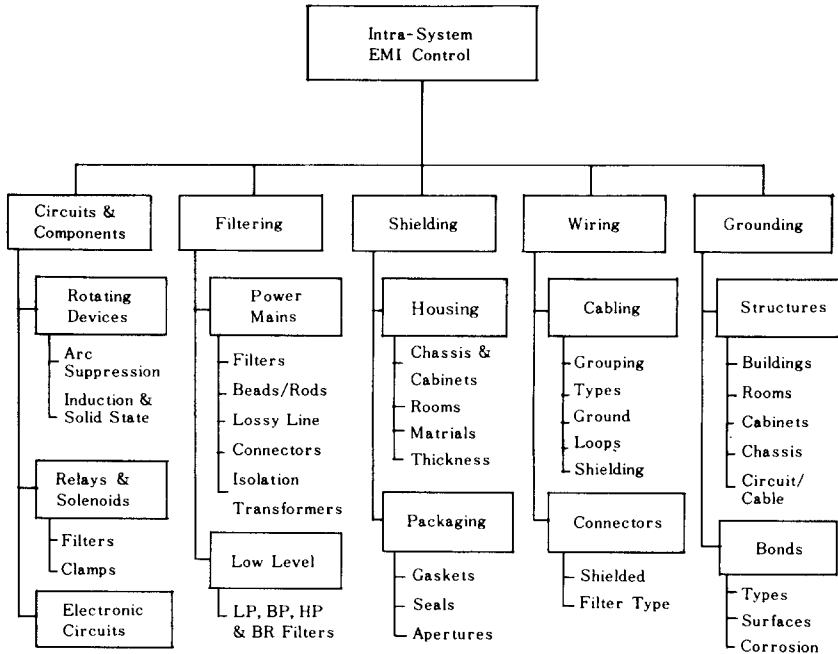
Intra-System EMI Control

Circuits & Components

Rotating Devices
Arc Suppression
Induction & Solid State

Relays & Solenoids
Filters
Clamps

Electronic Circuits

Filtering

Power Mains
Filters
Beads/Rods
Lossy Line
Connectors
Isolation Transformers

Low Level
LP, BP, HP & BR Filters

Shielding

Housing
Chassis & Cabinets
Rooms
Matrials
Thickness

Packaging
Gaskets
Seals
Apertures

Wiring

Cabling
Grouping
Types
Ground
Loops
Shielding

Connectors
Shielded
Filter Type

Grounding

Structures
Buildings
Rooms
Cabinets
Chassis
Circuit/Cable

Bonds
Types
Surfaces
Corrosion